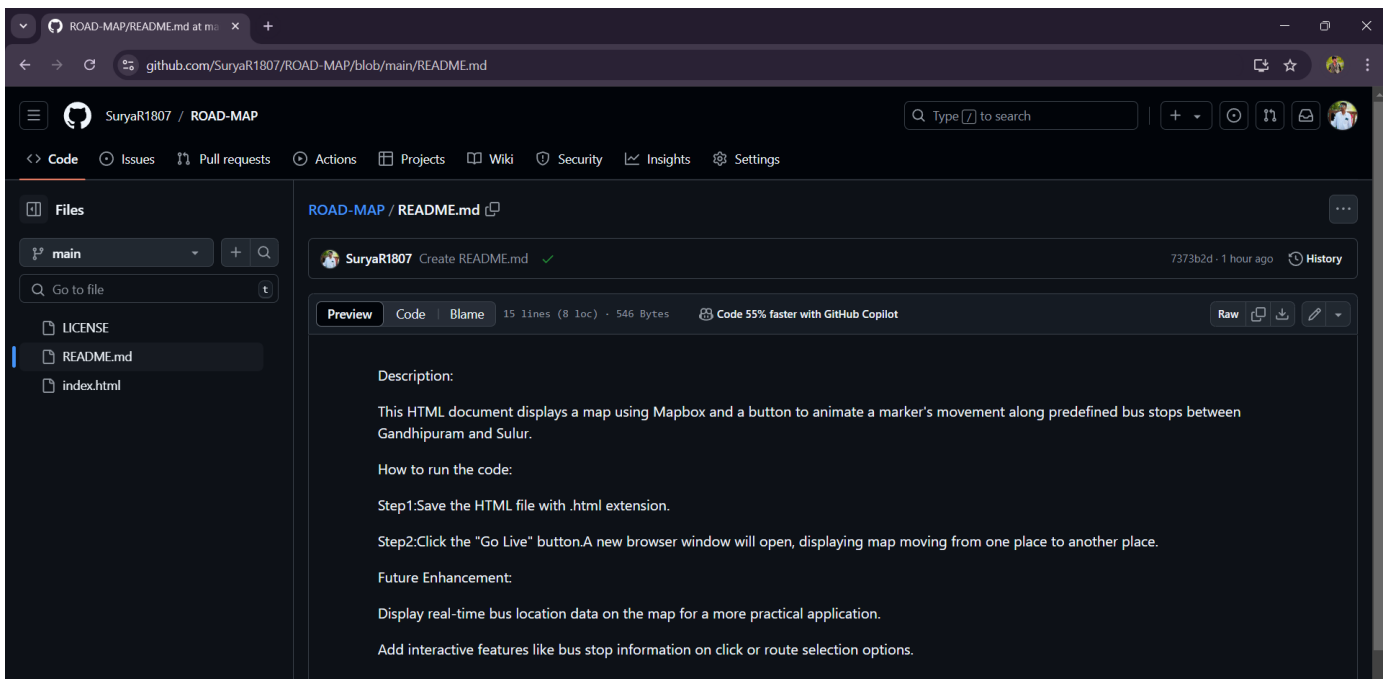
ROAD-MAP/README.md at ma ×
+

github.com/SuryaR1807/ROAD-MAP/blob/main/README.md

SuryaR1807 / ROAD-MAP

Type / to search

Code Issues Pull requests Actions Projects Wiki Security Insights Settings

Files

main

Go to file t

LICENSE
README.md
index.html

ROAD-MAP / README.md

SuryaR1807 Create README.md

7373b2d · 1 hour ago History

Preview Code Blame 15 lines (8 loc) · 546 Bytes Code 55% faster with GitHub Copilot

Raw

Description:

This HTML document displays a map using Mapbox and a button to animate a marker's movement along predefined bus stops between Gandhipuram and Sulur.

How to run the code:

Step1:Save the HTML file with .html extension.

Step2:Click the "Go Live" button.A new browser window will open, displaying map moving from one place to another place.

Future Enhancement:

Display real-time bus location data on the map for a more practical application.

Add interactive features like bus stop information on click or route selection options.